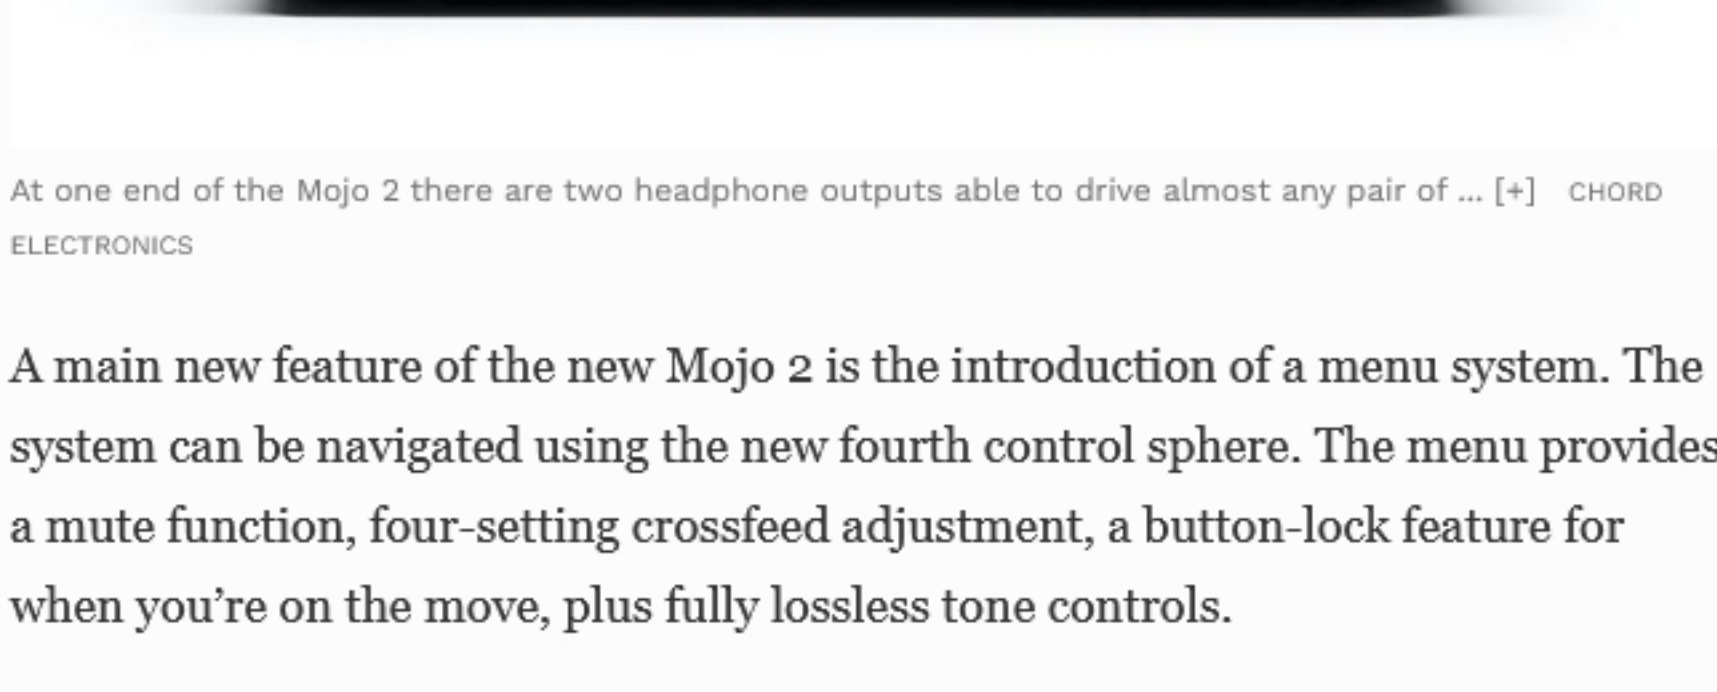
At one end of the Mojo 2 there are two headphone outputs able to drive almost any pair of ... [+] CHORD ELECTRONICS

A main new feature of the new Mojo 2 is the introduction of a menu system. The system can be navigated using the new fourth control sphere. The menu provides a mute function, four-setting crossfeed adjustment, a button-lock feature for when you're on the move, plus fully lossless tone controls.